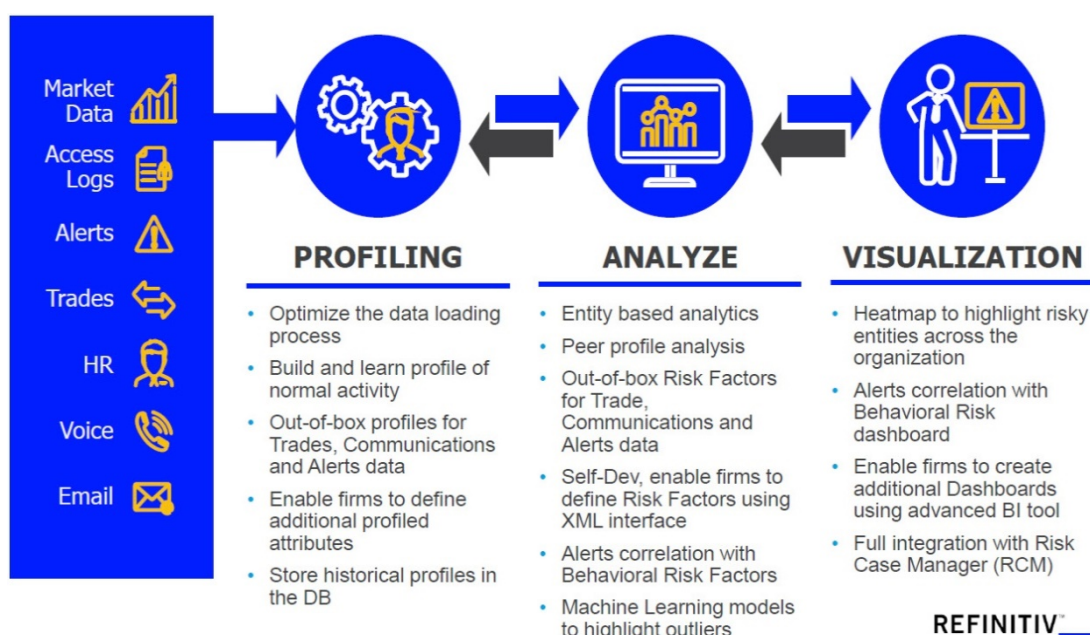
Market Data

Access Logs

Alerts

Trades

HR

Voice

Email

PROFILING

• Optimize the data loading process
• Build and learn profile of normal activity
• Out-of-box profiles for Trades, Communications and Alerts data
• Enable firms to define additional profiled attributes
• Store historical profiles in the DB

ANALYZE

• Entity based analytics
• Peer profile analysis
• Out-of-box Risk Factors for Trade, Communications and Alerts data
• Self-Dev, enable firms to define Risk Factors using XML interface
• Alerts correlation with Behavioral Risk Factors
• Machine Learning models to highlight outliers

VISUALIZATION

• Heatmap to highlight risky entities across the organization
• Alerts correlation with Behavioral Risk dashboard
• Enable firms to create additional Dashboards using advanced BI tool
• Full integration with Risk Case Manager (RCM)

REFINITIV